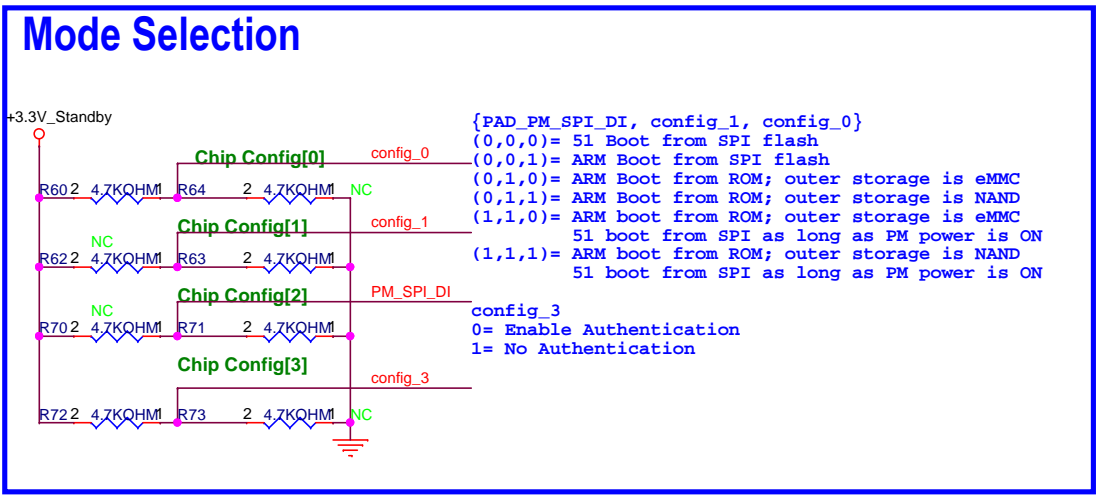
Mode Selection

+3.3V_Standby

Chip Config[0]
config_0
R60 2 4.7KOHM 1 R64 2 4.7KOHM 1 NC

Chip Config[1]
config_1
NC
R62 2 4.7KOHM 1 R63 2 4.7KOHM 1

Chip Config[2]
PM_SPI_DI
NC
R70 2 4.7KOHM 1 R71 2 4.7KOHM 1

Chip Config[3]
config_3
R72 2 4.7KOHM 1 R73 2 4.7KOHM 1 NC

{PAD_PM_SPI_DI, config_1, config_0}
(0,0,0)= 51 Boot from SPI flash
(0,0,1)= ARM Boot from SPI flash
(0,1,0)= ARM Boot from ROM; outer storage is eMMC
(0,1,1)= ARM Boot from ROM; outer storage is NAND
(1,1,0)= ARM boot from ROM; outer storage is eMMC
51 boot from SPI as long as PM power is ON
(1,1,1)= ARM boot from ROM; outer storage is NAND
51 boot from SPI as long as PM power is ON

config_3
0= Enable Authentication
1= No Authentication